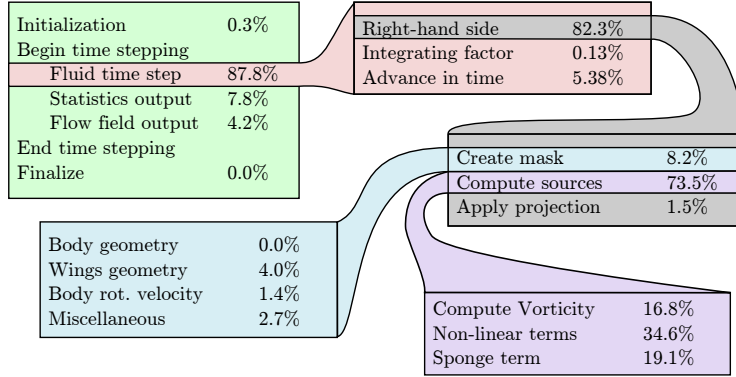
Initialization 0.3%
Begin time stepping
Fluid time step 87.8%
Statistics output 7.8%
Flow field output 4.2%
End time stepping
Finalize 0.0%

Right-hand side 82.3%
Integrating factor 0.13%
Advance in time 5.38%

Create mask 8.2%
Compute sources 73.5%
Apply projection 1.5%

Body geometry 0.0%
Wings geometry 4.0%
Body rot. velocity 1.4%
Miscellaneous 2.7%

Compute Vorticity 16.8%
Non-linear terms 34.6%
Sponge term 19.1%